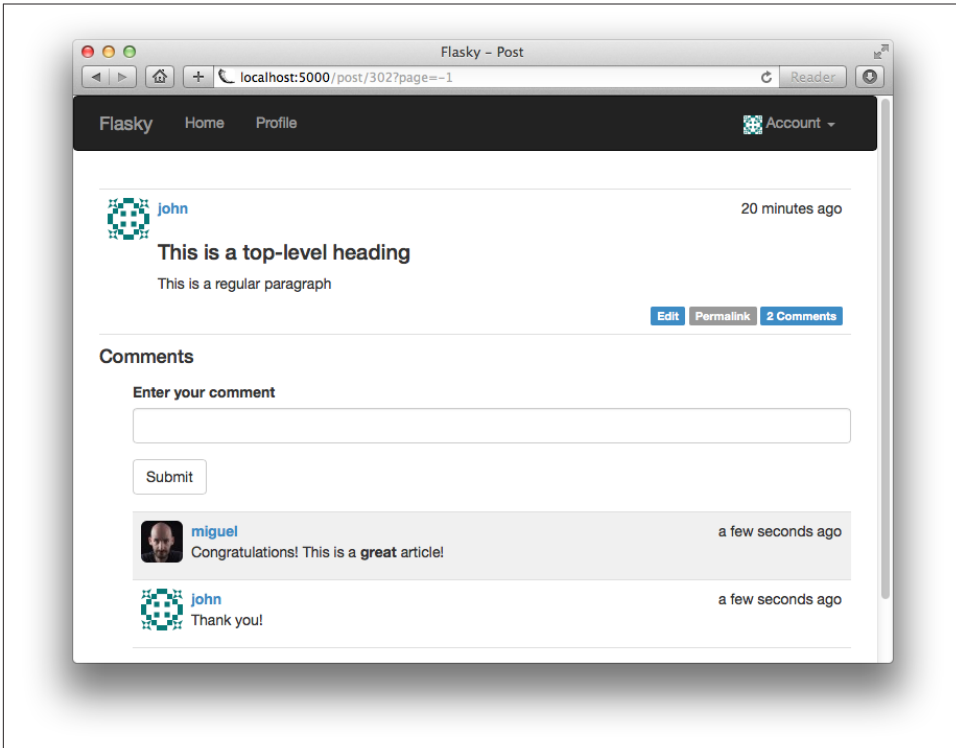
Flasky – Post

localhost:5000/post/302?page=-1

Reader

Flasky Home Profile

Account

john

20 minutes ago

This is a top-level heading

This is a regular paragraph

Edit Permalink 2 Comments

Comments

Enter your comment

Submit

miguel

a few seconds ago

Congratulations! This is a **great** article!

john

a few seconds ago

Thank you!